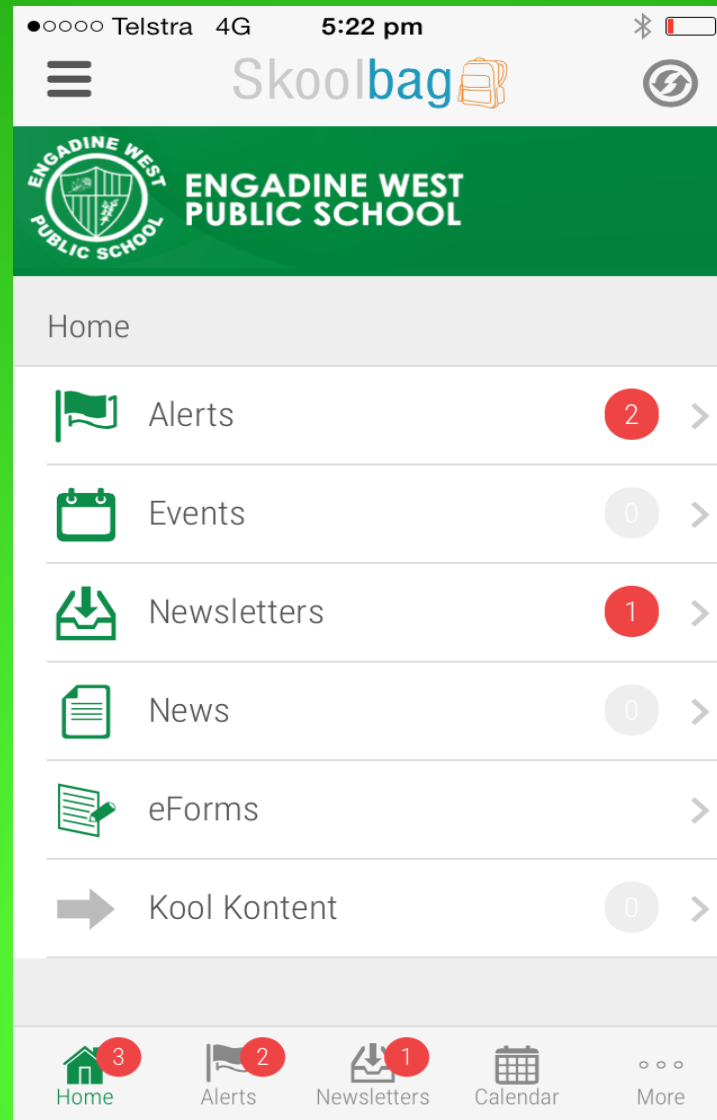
●○○○○ Telstra 4G 5:22 pm

Skoolbag

ENGADINE WEST PUBLIC SCHOOL

ENGADINE WEST PUBLIC SCHOOL

Home

Alerts 2

Events 0

Newsletters 1

News 0

eForms

Kool Kontent 0

3 Home
2 Alerts
1 Newsletters
Calendar
More